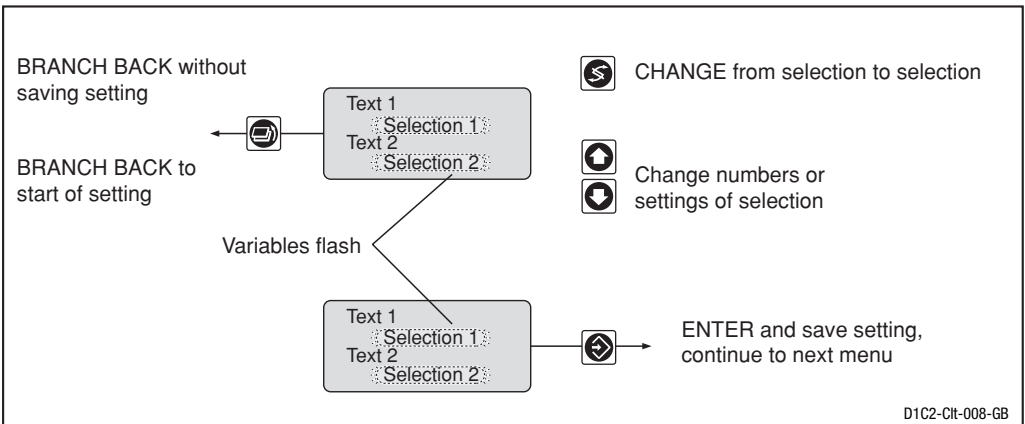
BRANCH BACK without saving setting

BRANCH BACK to start of setting

Text 1
Selection 1
Text 2
Selection 2

CHANGE from selection to selection

Change numbers or settings of selection

Variables flash

Text 1
Selection 1
Text 2
Selection 2

ENTER and save setting, continue to next menu

D1C2-Clt-008-GB